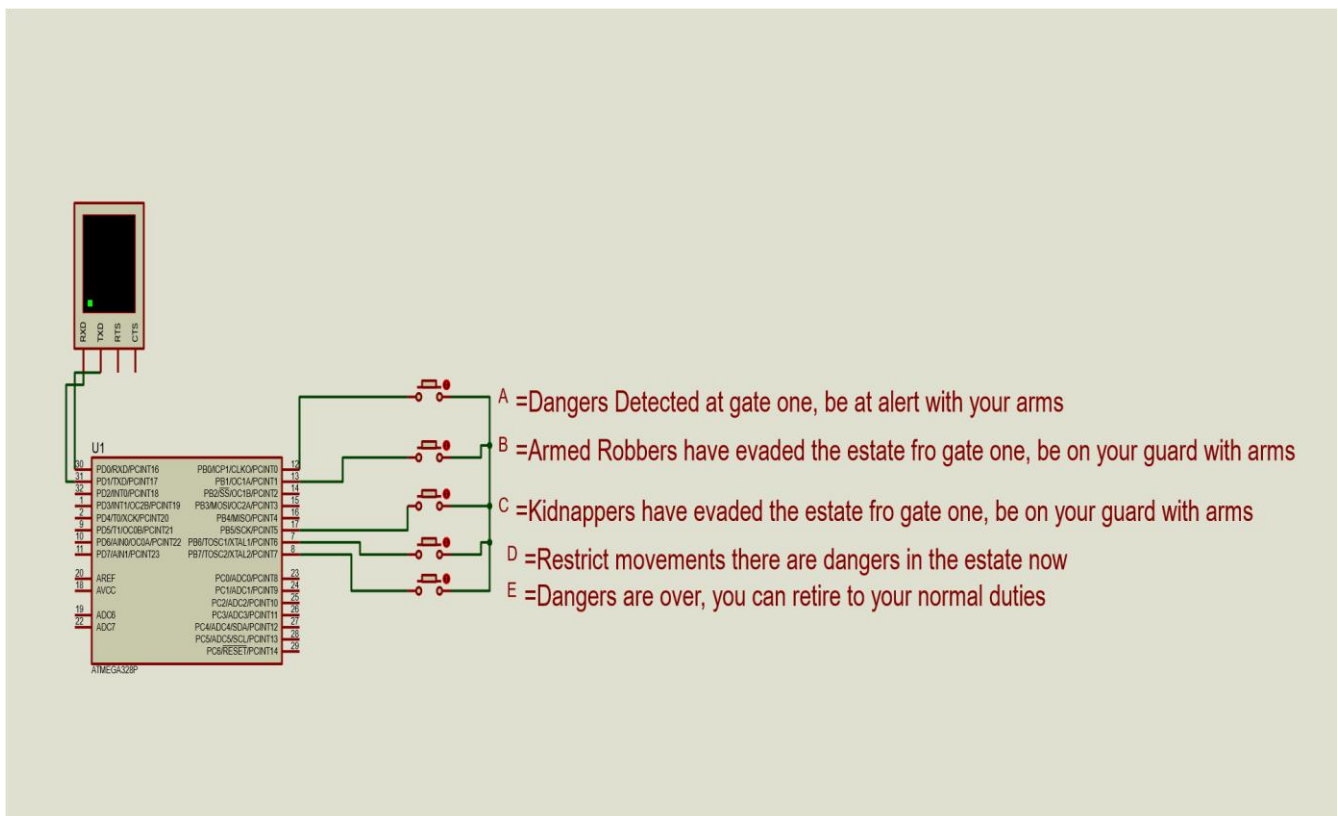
RXD TXD RTS CTS

U1

30 PD0/RXD/PCINT16
31 PD1/TXD/PCINT17
32 PD2/INT0/PCINT18
1 PD3/INT1/OC2B/PCINT19
2 PD4/T0/XCK/PCINT20
9 PD5/T1/OC0B/PCINT21
10 PD6/AIN0/OC0A/PCINT22
11 PD7/AIN1/PCINT23

20 AREF
18 AVCC

19 ADC6
22 ADC7

PB0/ICP1/CLKO/PCINT0 12
PB1/OC1A/PCINT1 13
PB2/SS/OC1B/PCINT2 14
PB3/MOSI/OC2A/PCINT3 15
PB4/MISO/PCINT4 16
PB5/SCK/PCINT5 17
PB6/TOSC1/XTAL1/PCINT6 7
PB7/TOSC2/XTAL2/PCINT7 8

PC0/ADC0/PCINT8 23
PC1/ADC1/PCINT9 24
PC2/ADC2/PCINT10 25
PC3/ADC3/PCINT11 26
PC4/ADC4/SDA/PCINT12 27
PC5/ADC5/SCL/PCINT13 28
PC6/RESET/PCINT14 29

ATMEGA328P

A =Dangers Detected at gate one, be at alert with your arms

B =Armed Robbers have evaded the estate fro gate one, be on your guard with arms

C =Kidnappers have evaded the estate fro gate one, be on your guard with arms

D =Restrict movements there are dangers in the estate now

E =Dangers are over, you can retire to your normal duties